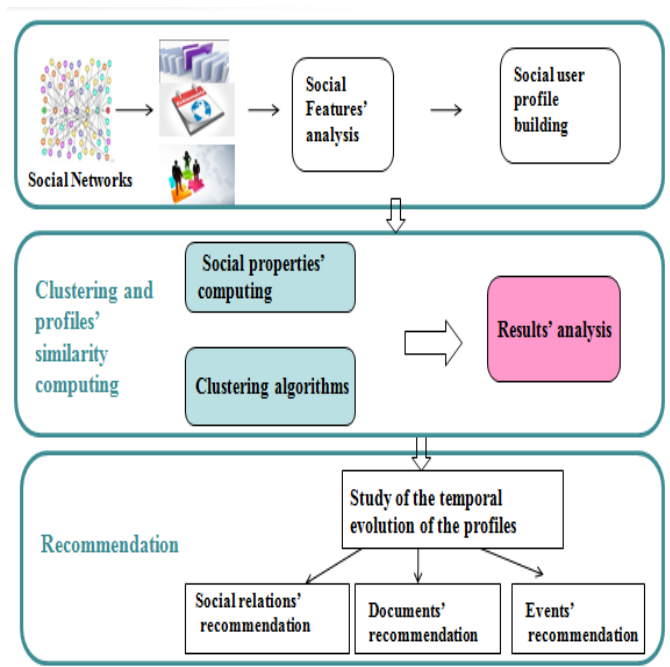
Social Networks

Social Features' analysis

Social user profile building

Clustering and profiles' similarity computing

Social properties' computing

Clustering algorithms

Results' analysis

Recommendation

Study of the temporal evolution of the profiles

Social relations' recommendation

Documents' recommendation

Events' recommendation